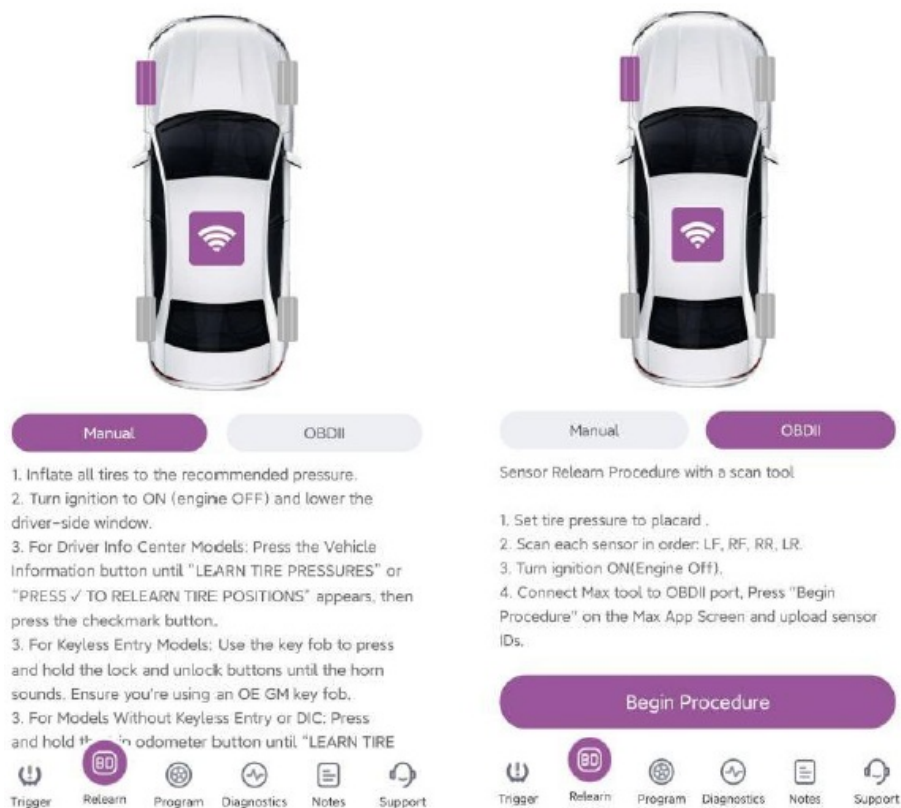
Manual

OBDII

1. Inflate all tires to the recommended pressure.
2. Turn ignition to ON (engine OFF) and lower the driver-side window.
3. For Driver Info Center Models: Press the Vehicle Information button until "LEARN TIRE PRESSURES" or "PRESS ✓ TO RELEARN TIRE POSITIONS" appears, then press the checkmark button.
3. For Keyless Entry Models: Use the key fob to press and hold the lock and unlock buttons until the horn sounds. Ensure you're using an OE GM key fob.
3. For Models Without Keyless Entry or DIC: Press and hold th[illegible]ip odometer button until "LEARN TIRE

Trigger Relearn Program Diagnostics Notes Support

Manual

OBDII

Sensor Relearn Procedure with a scan tool

1. Set tire pressure to placard .
2. Scan each sensor in order: LF, RF, RR, LR.
3. Turn ignition ON(Engine Off).
4. Connect Max tool to OBDII port, Press "Begin Procedure" on the Max App Screen and upload sensor IDs.

Begin Procedure

Trigger Relearn Program Diagnostics Notes Support